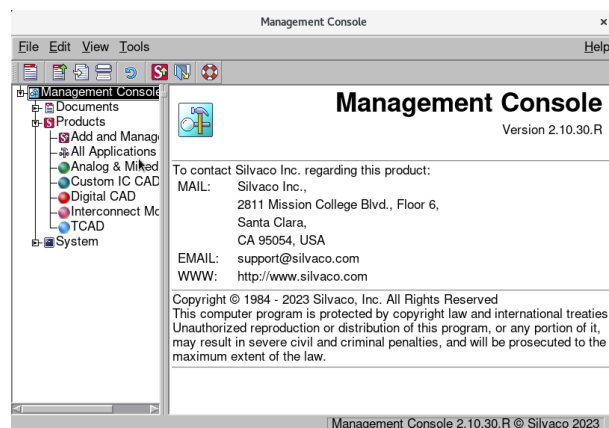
Management Console ×

File Edit View Tools Help

Management Console
Documents
Products
Add and Manag
All Applications
Analog & Mixed
Custom IC CAD
Digital CAD
Interconnect Mc
TCAD
System

Management Console
Version 2.10.30.R

To contact Silvaco Inc. regarding this product:

| | |
|---|---|
| MAIL: | Silvaco Inc., |
| | 2811 Mission College Blvd., Floor 6, |
| | Santa Clara, |
| | CA 95054, USA |
| EMAIL: | support@silvaco.com |
| WWW: | http://www.silvaco.com |

Copyright © 1984 - 2023 Silvaco, Inc. All Rights Reserved
This computer program is protected by copyright law and international treaties. Unauthorized reproduction or distribution of this program, or any portion of it, may result in severe civil and criminal penalties, and will be prosecuted to the maximum extent of the law.

Management Console 2.10.30.R © Silvaco 2023